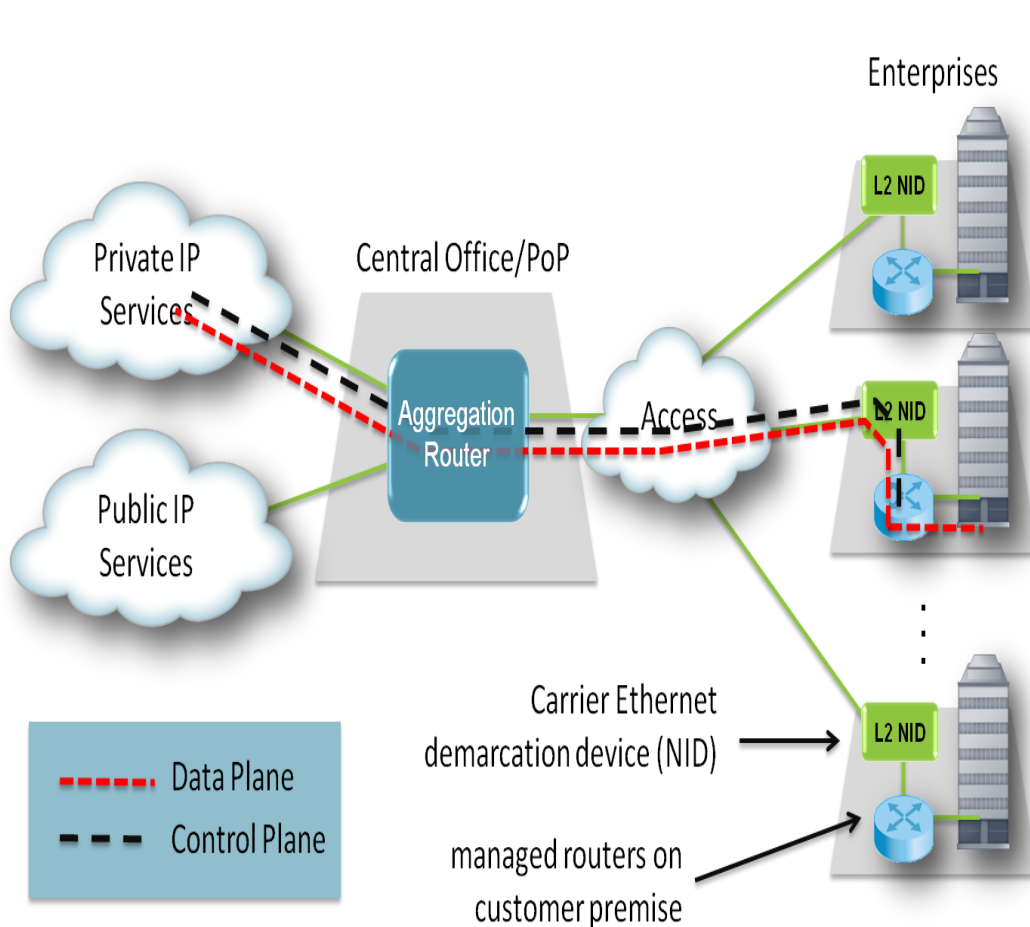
Enterprises

L2 NID

Private IP Services

Central Office/PoP

L2 NID

Aggregation Router

Access

Public IP Services

Carrier Ethernet demarcation device (NID)

L2 NID

Data Plane

Control Plane

managed routers on customer premise